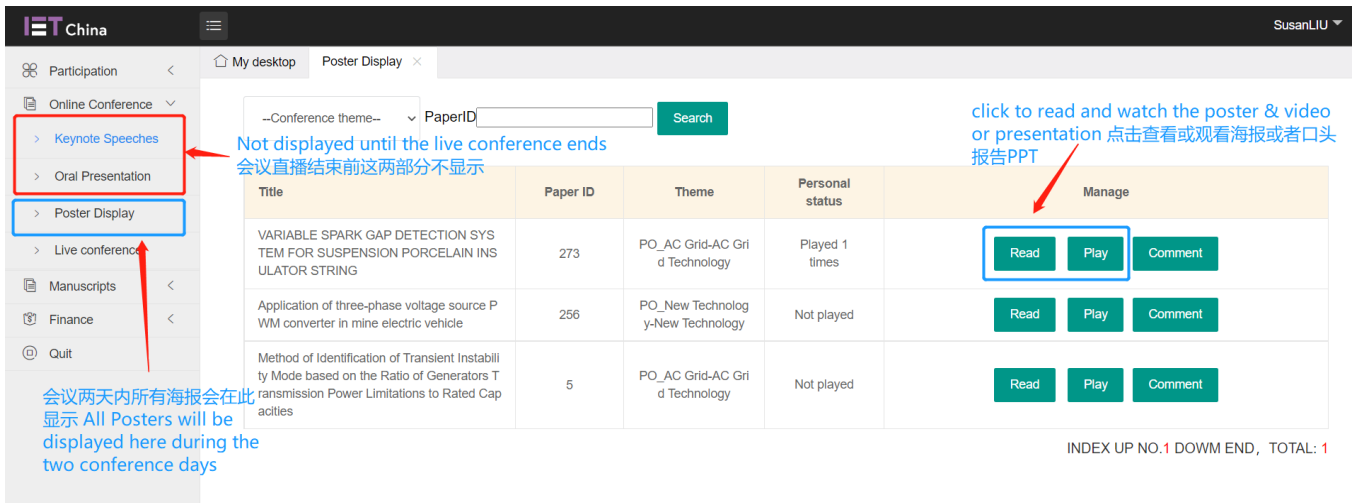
IET China

SusanLIU

Participation

Online Conference

Keynote Speeches

Oral Presentation

Poster Display

Live conference

Manuscripts

Finance

Quit

My desktop

Poster Display

--Conference theme--

PaperID

Search

click to read and watch the poster & video or presentation 点击查看或观看海报或者口头报告PPT

Not displayed until the live conference ends
会议直播结束前这两部分不显示

| Title | Paper ID | Theme | Personal status | Manage |
|---|---|---|---|---|
| VARIABLE SPARK GAP DETECTION SYSTEM FOR SUSPENSION PORCELAIN INSULATOR STRING | 273 | PO_AC Grid-AC Grid Technology | Played 1 times | Read Play Comment |
| Application of three-phase voltage source PWM converter in mine electric vehicle | 256 | PO_New Technology-New Technology | Not played | Read Play Comment |
| Method of Identification of Transient Instability Mode based on the Ratio of Generators Transmission Power Limitations to Rated Capacities | 5 | PO_AC Grid-AC Grid Technology | Not played | Read Play Comment |

会议两天内所有海报会在此显示 All Posters will be displayed here during the two conference days

INDEX UP NO.1 DOWM END，TOTAL: 1